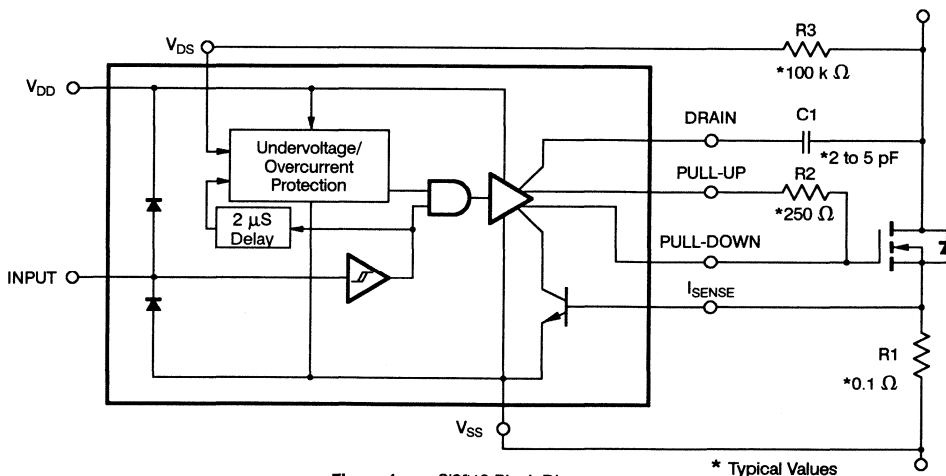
$V_{DS}$

R3

*100 k $\Omega$

$V_{DD}$

DRAIN

C1

*2 to 5 pF

Undervoltage/ Overcurrent Protection

PULL-UP

R2

*250 $\Omega$

2 $\mu$S Delay

PULL-DOWN

INPUT

$I_{SENSE}$

R1

*0.1 $\Omega$

$V_{SS}$

Figure 1. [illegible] Block Diagram

* Typical Values